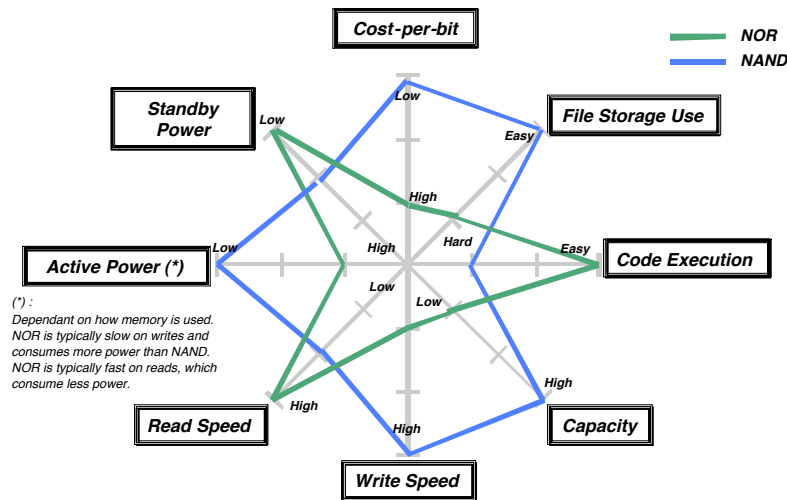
Cost-per-bit

NOR
NAND

Standby Power

File Storage Use

Low
Low
Easy
High
Low
High
Hard
Easy

Active Power (*)

Code Execution

Low
Low

(*) :
Dependant on how memory is used. NOR is typically slow on writes and consumes more power than NAND. NOR is typically fast on reads, which consume less power.

High
High
High

Read Speed

Capacity

Write Speed